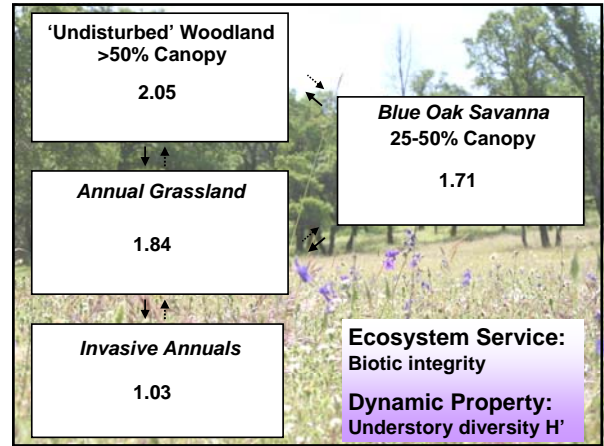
'Undisturbed' Woodland
>50% Canopy

2.05

Blue Oak Savanna
25-50% Canopy

1.71

Annual Grassland

1.84

Invasive Annuals

1.03

Ecosystem Service:
Biotic integrity

Dynamic Property:
Understory diversity H'